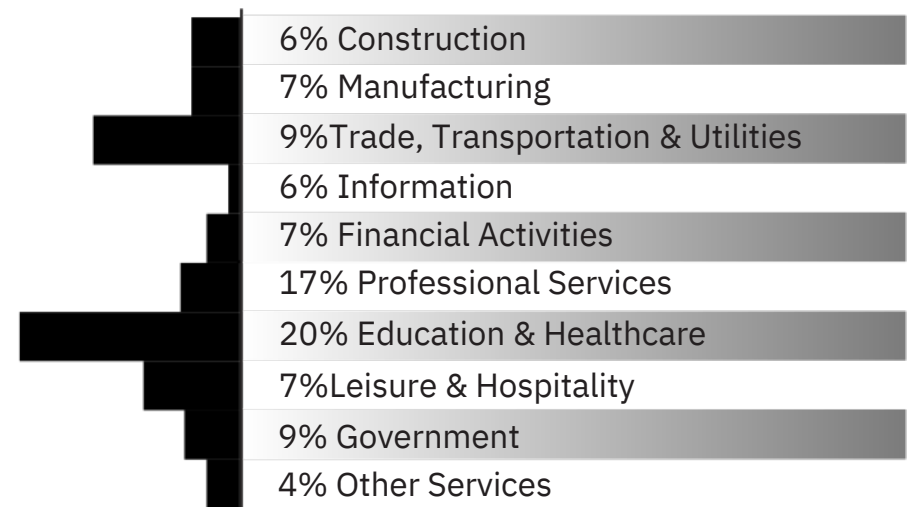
6% Construction
7% Manufacturing
9%Trade, Transportation & Utilities
6% Information
7% Financial Activities
17% Professional Services
20% Education & Healthcare
7%Leisure & Hospitality
9% Government
4% Other Services